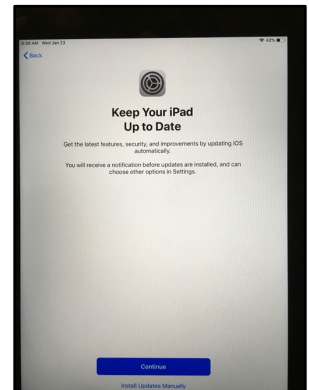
9:38 AM Wed Jan 23
42%

Back

Keep Your iPad Up to Date

Get the latest features, security, and improvements by updating iOS automatically.

You will receive a notification before updates are installed, and can choose other options in Settings.

Continue

Install Updates Manually